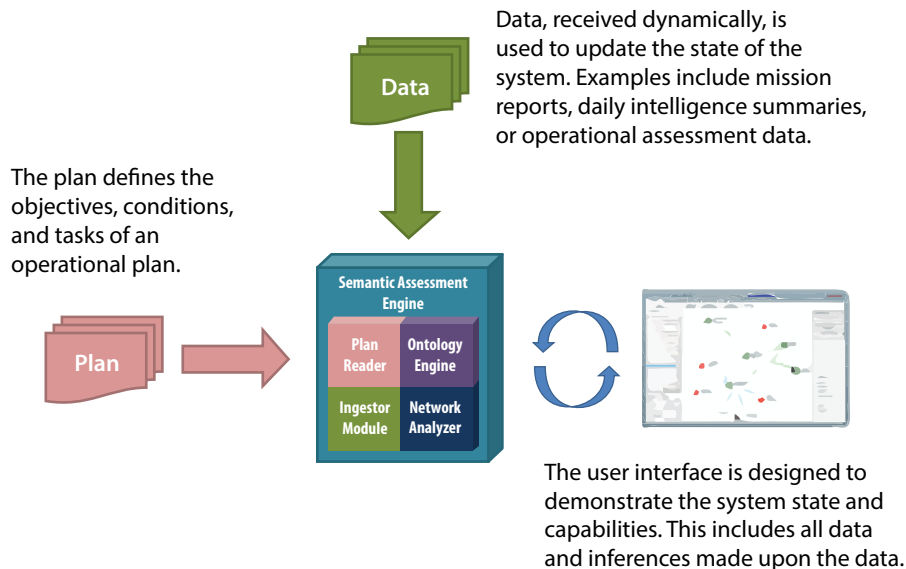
Data, received dynamically, is used to update the state of the system. Examples include mission reports, daily intelligence summaries, or operational assessment data.

Data

The plan defines the objectives, conditions, and tasks of an operational plan.

Plan

Semantic Assessment Engine

Plan Reader

Ontology Engine

Ingestor Module

Network Analyzer

The user interface is designed to demonstrate the system state and capabilities. This includes all data and inferences made upon the data.